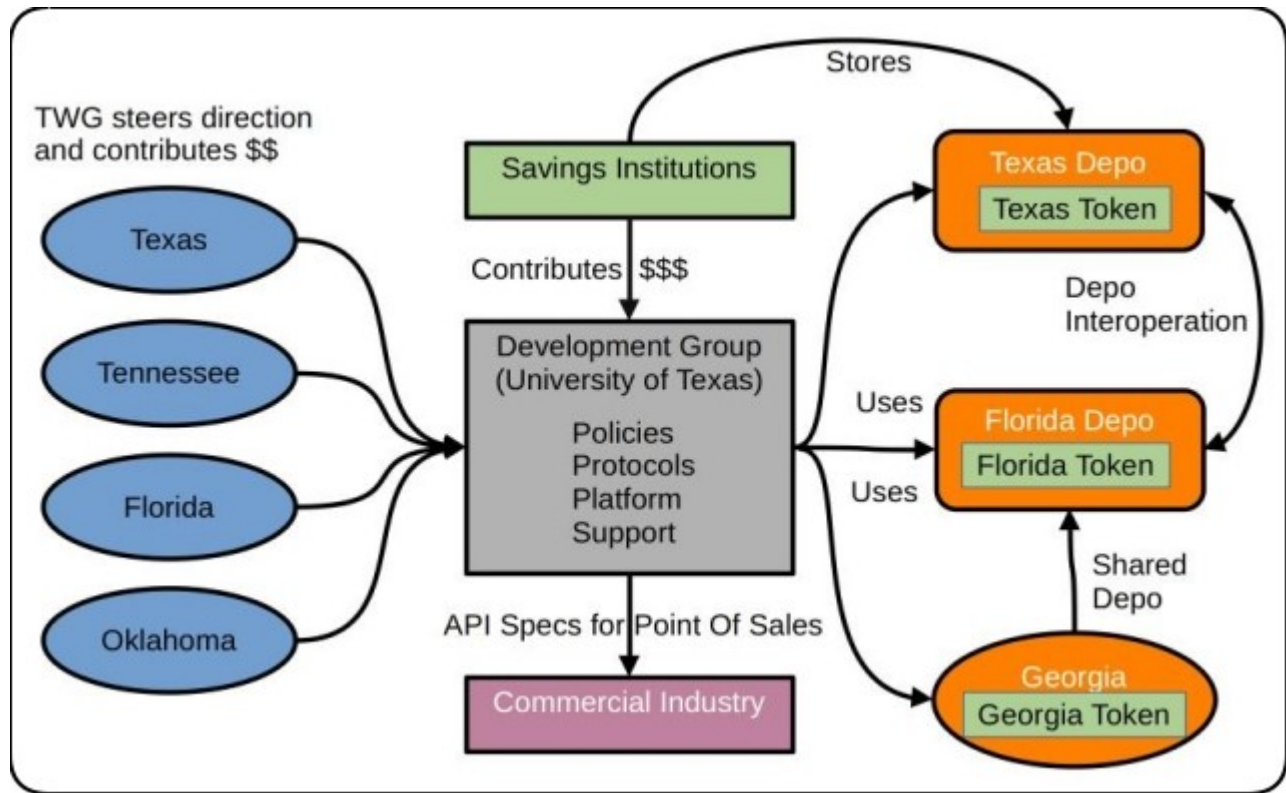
TWG steers direction and contributes $$

Texas

Tennessee

Florida

Oklahoma

Stores

Savings Institutions

Contributes $$$

Development Group (University of Texas)

Policies
Protocols
Platform
Support

API Specs for Point Of Sales

Commercial Industry

Texas Depo
Texas Token

Depo Interoperation

Uses

Uses

Florida Depo
Florida Token

Shared Depo

Georgia
Georgia Token